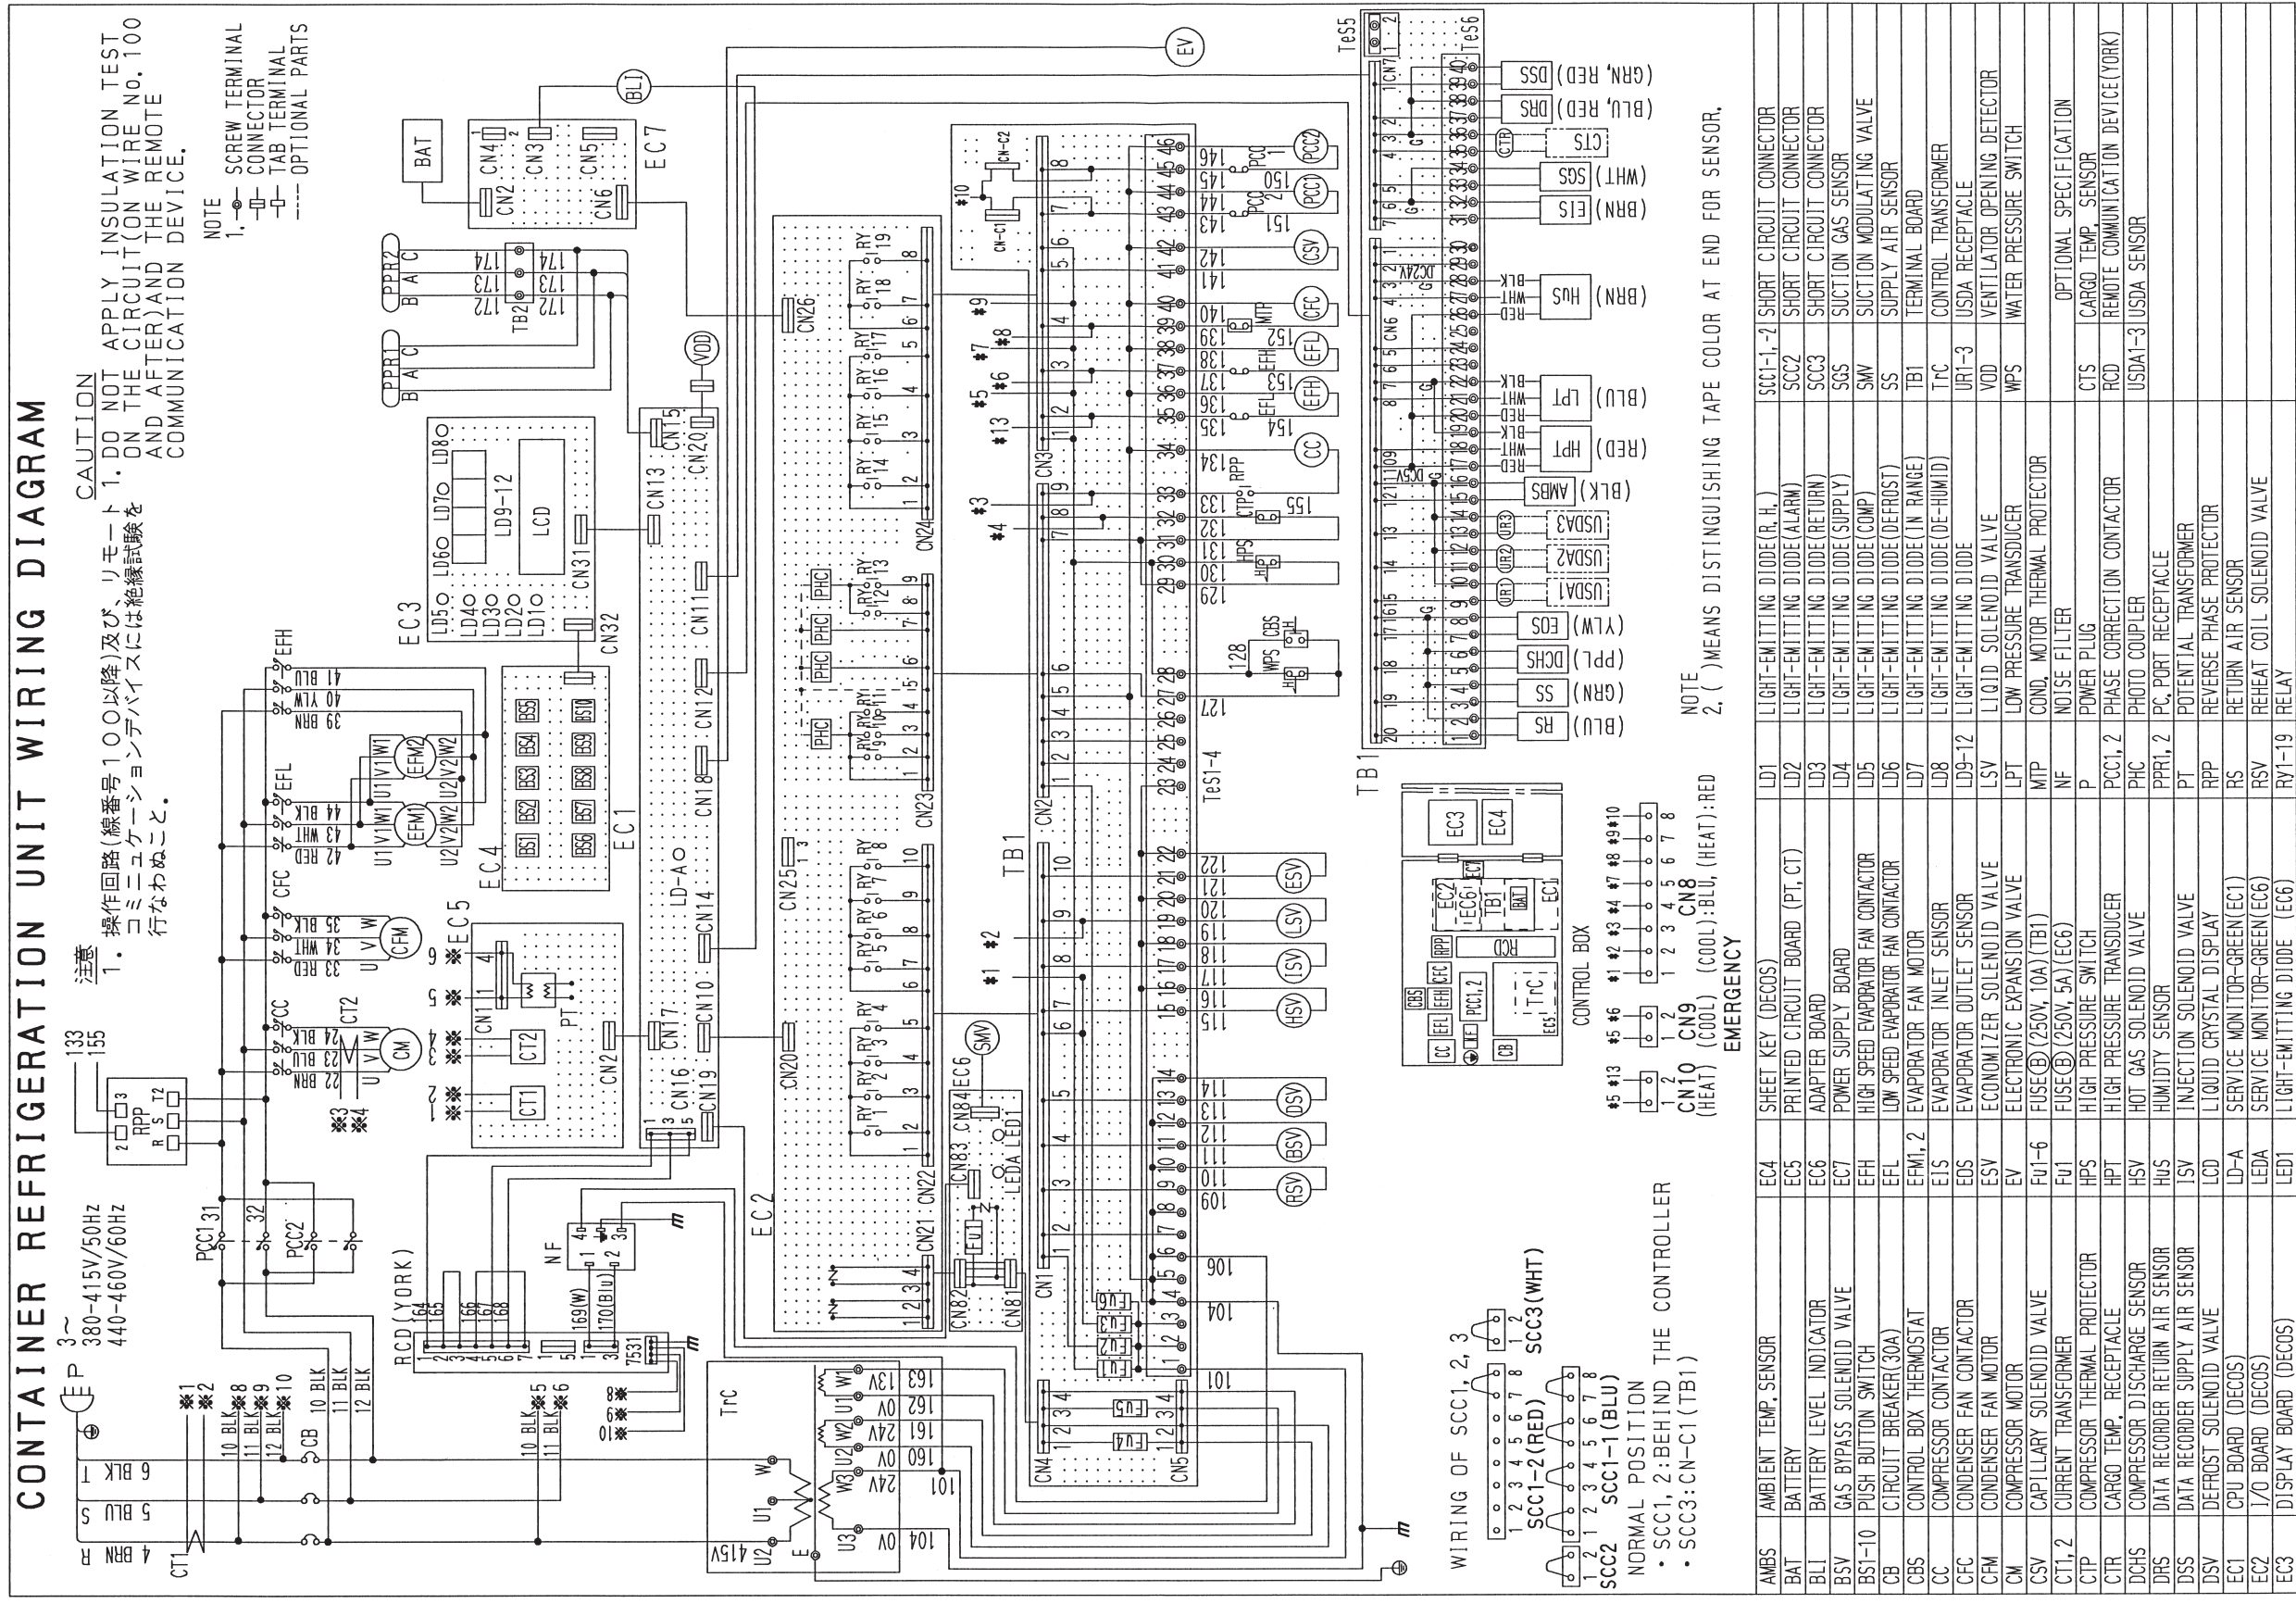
CONTAINER REFRIGERATION UNIT WIRING DIAGRAM

注意
1. 操作回路(線番号100以降)及び、リモートコミュニケーションデバイスには絶縁試験を行なわぬこと。

CAUTION
1. DO NOT APPLY INSULATION TEST ON THE CIRCUIT(ON WIRE No. 100 AND AFTER)AND THE REMOTE COMMUNICATION DEVICE.

NOTE
1. SCREW TERMINAL
CONNECTOR
TAB TERMINAL
OPTIONAL PARTS

3~
380-415V/50Hz
440-460V/60Hz

NOTE
2. ( )MEANS DISTINGUISHING TAPE COLOR AT END FOR SENSOR.

WIRING OF SCC1, 2, 3
SCC2 SCC1-2(RED) SCC1-1(BLU) SCC3(WHT)
NORMAL POSITION
• SCC1, 2:BEHIND THE CONTROLLER
• SCC3:CN-C1(TB1)

CONTROL BOX

EMERGENCY
CN10 (HEAT) CN9 (COOL) CN8 (COOL):BLU, (HEAT):RED

| AMBS | AMBIENT TEMP. SENSOR | EC4 | SHEET KEY (DECOS) | LD1 | LIGHT-EMITTING DIODE(R. H.) | SCC1-1, -2 | SHORT CIRCUIT CONNECTOR |
|---|---|---|---|---|---|---|---|
| BAT | BATTERY | EC5 | PRINTED CIRCUIT BOARD (PT, CT) | LD2 | LIGHT-EMITTING DIODE(ALARM) | SCC2 | SHORT CIRCUIT CONNECTOR |
| BLI | BATTERY LEVEL INDICATOR | EC6 | ADAPTER BOARD | LD3 | LIGHT-EMITTING DIODE(RETURN) | SCC3 | SHORT CIRCUIT CONNECTOR |
| BSV | GAS BYPASS SOLENOID VALVE | EC7 | POWER SUPPLY BOARD | LD4 | LIGHT-EMITTING DIODE(SUPPLY) | SGS | SUCTION GAS SENSOR |
| BS1-10 | PUSH BUTTON SWITCH | EFH | HIGH SPEED EVAPORATOR FAN CONTACTOR | LD5 | LIGHT-EMITTING DIODE(COMP) | SMV | SUCTION MODULATING VALVE |
| CB | CIRCUIT BREAKER(30A) | EFL | LOW SPEED EVAPORATOR FAN CONTACTOR | LD6 | LIGHT-EMITTING DIODE(DEFROST) | SS | SUPPLY AIR SENSOR |
| CBS | CONTROL BOX THERMOSTAT | EFM1, 2 | EVAPORATOR FAN MOTOR | LD7 | LIGHT-EMITTING DIODE(IN RANGE) | TB1 | TERMINAL BOARD |
| CC | COMPRESSOR CONTACTOR | EIS | EVAPORATOR INLET SENSOR | LD8 | LIGHT-EMITTING DIODE(DE-HUMID) | TrC | CONTROL TRANSFORMER |
| CFC | CONDENSER FAN CONTACTOR | EOS | EVAPORATOR OUTLET SENSOR | LD9-12 | LIGHT-EMITTING DIODE | UR1-3 | USDA RECEPTACLE |
| CFM | CONDENSER FAN MOTOR | ESV | ECONOMIZER SOLENOID VALVE | LSV | LIQID SOLENOID VALVE | VOD | VENTILATOR OPENING DETECTOR |
| CM | COMPRESSOR MOTOR | EV | ELECTRONIC EXPANSION VALVE | LPT | LOW PRESSURE TRANSDUCER | WPS | WATER PRESSURE SWITCH |
| CSV | CAPILLARY SOLENOID VALVE | Fu1-6 | FUSE(B)(250V, 10A)(TB1) | MTP | COND. MOTOR THERMAL PROTECTOR | | |
| CT1, 2 | CURRENT TRANSFORMER | FU1 | FUSE(B)(250V, 5A)(EC6) | NF | NOISE FILTER | | OPTIONAL SPECIFICATION |
| CTP | COMPRESSOR THERMAL PROTECTOR | HPS | HIGH PRESSURE SWITCH | P | POWER PLUG | CTS | CARGO TEMP. SENSOR |
| CTR | CARGO TEMP. RECEPTACLE | HPT | HIGH PRESSURE TRANSDUCER | PCC1, 2 | PHASE CORRECTION CONTACTOR | RCD | REMOTE COMMUNICATION DEVICE(YORK) |
| DCHS | COMPRESSOR DISCHARGE SENSOR | HSV | HOT GAS SOLENOID VALVE | PHC | PHOTO COUPLER | USDA1-3 | USDA SENSOR |
| DRS | DATA RECORDER RETURN AIR SENSOR | HuS | HUMIDTY SENSOR | PPR1, 2 | PC, PORT RECEPTACLE | | |
| DSS | DATA RECORDER SUPPLY AIR SENSOR | ISV | INJECTION SOLENOID VALVE | PT | POTENTIAL TRANSFORMER | | |
| DSV | DEFROST SOLENOID VALVE | LCD | LIQUID CRYSTAL DISPLAY | RPP | REVERSE PHASE PROTECTOR | | |
| EC1 | CPU BOARD (DECOS) | LD-A | SERVICE MONITOR-GREEN(EC1) | RS | RETURN AIR SENSOR | | |
| EC2 | I/O BOARD (DECOS) | LEDA | SERVICE MONITOR-GREEN(EC6) | RSV | REHEAT COIL SOLENOID VALVE | | |
| EC3 | DISPLAY BOARD (DECOS) | LED1 | LIGHT-EMITTING DIODE (EC6) | RY1-19 | RELAY | | |